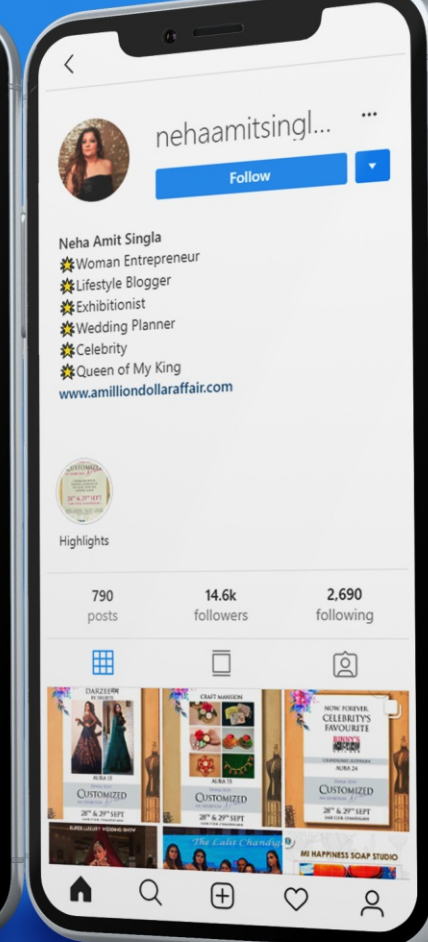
<

nehaamitsingl...

...

Follow

Neha Amit Singla
Woman Entrepreneur
Lifestyle Blogger
Exhibitionist
Wedding Planner
Celebrity
Queen of My King
www.amilliondollaraffair.com

Highlights

790
posts

14.6k
followers

2,690
following

DARZEE
AURA 15
CUSTOMIZED
28th & 29th SEPT

CRAFT MANSION
AURA 15
CUSTOMIZED
28th & 29th SEPT

NOW FOREVER,
CELEBRITY'S
FAVOURITE
AURA 24
CUSTOMIZED
28th & 29th SEPT

SUPER LUXURY WEDDING SHOW

The Lalit Chandig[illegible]

MI HAPPINESS SOAP STUDIO